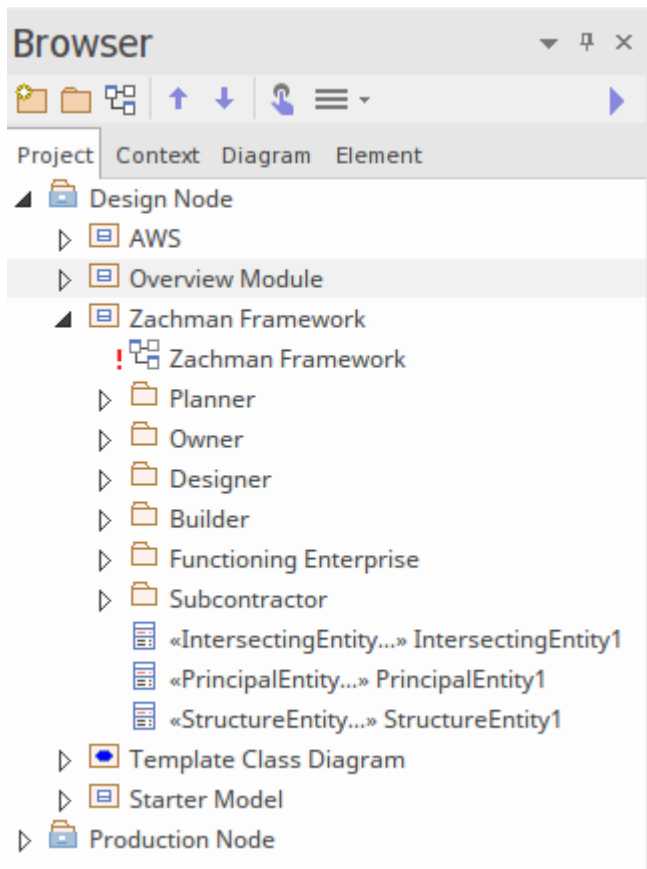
Browser

Project Context Diagram Element

Design Node
AWS
Overview Module
Zachman Framework
! Zachman Framework
Planner
Owner
Designer
Builder
Functioning Enterprise
Subcontractor
«IntersectingEntity...» IntersectingEntity1
«PrincipalEntity...» PrincipalEntity1
«StructureEntity...» StructureEntity1
Template Class Diagram
Starter Model
Production Node